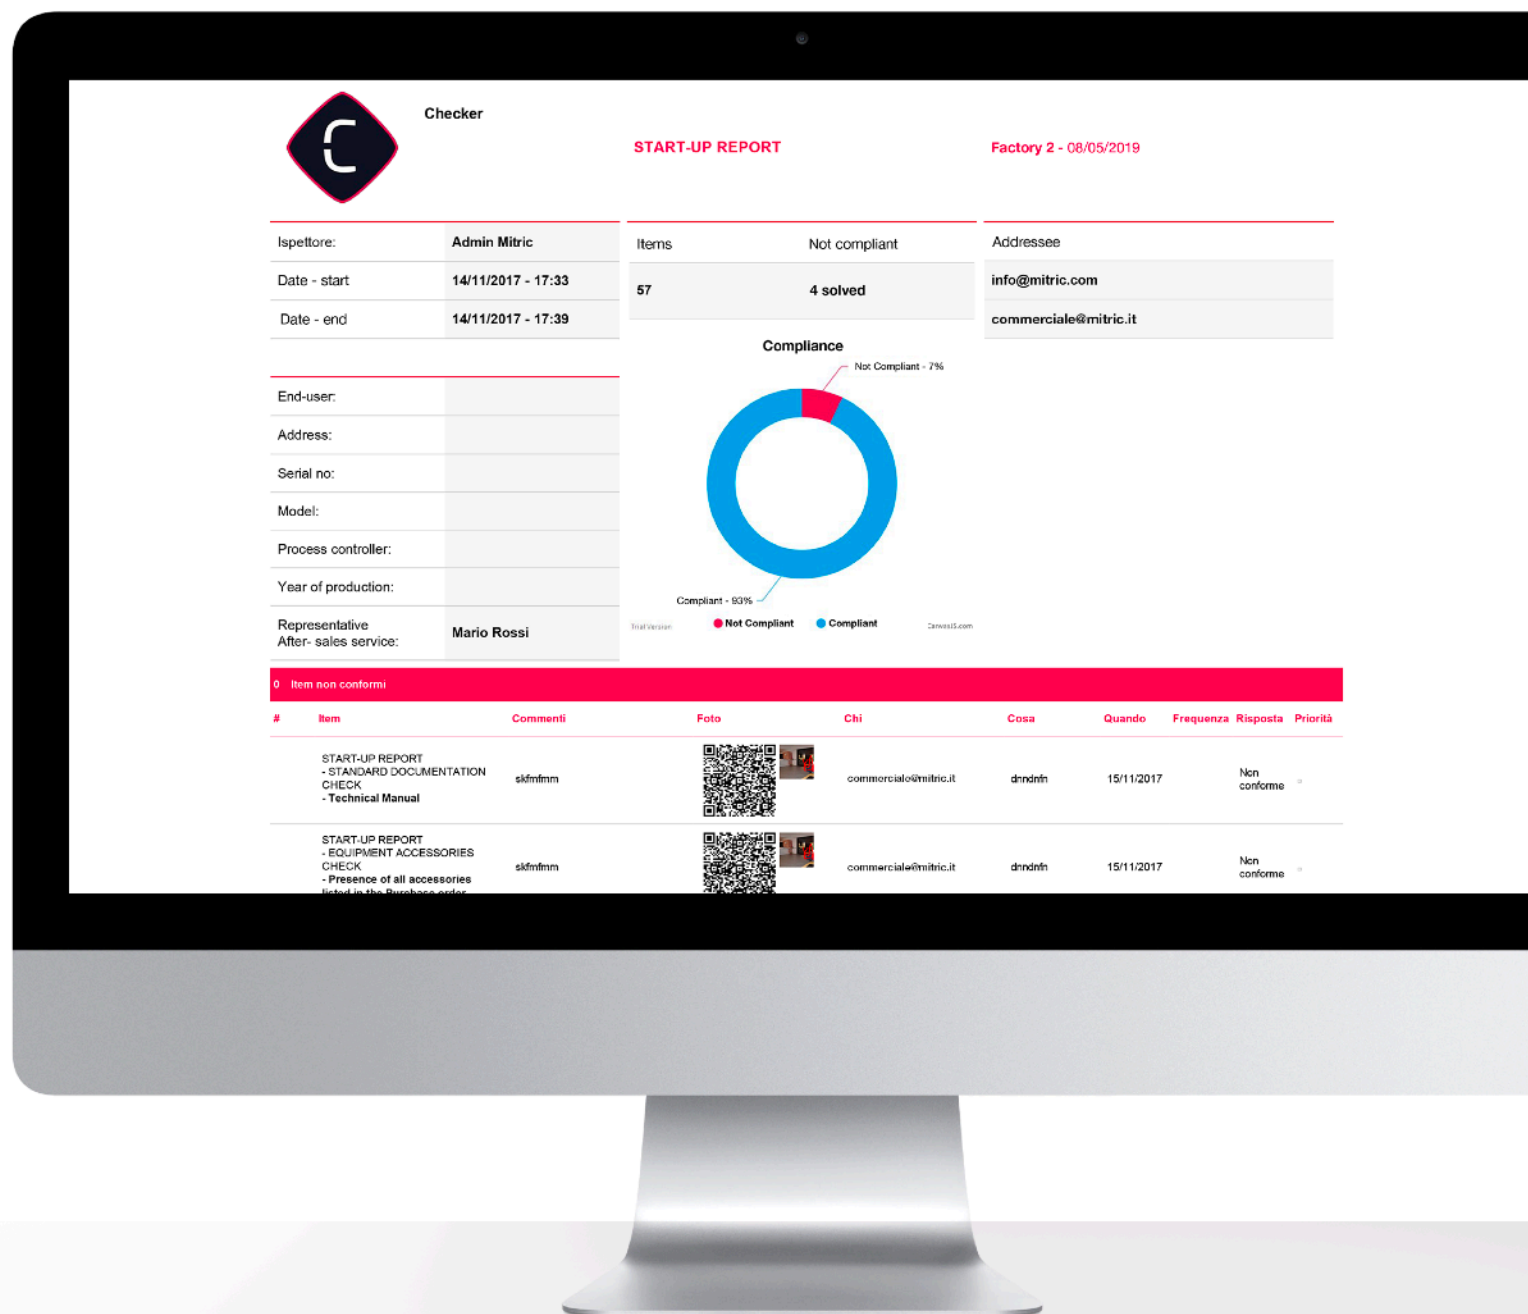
Checker

START-UP REPORT

Factory 2 - 08/05/2019

| Ispettore: | Admin Mitric |
|---|---|
| Date - start | 14/11/2017 - 17:33 |
| Date - end | 14/11/2017 - 17:39 |

| Items | Not compliant |
|---|---|
| 57 | 4 solved |

| Addressee |
|---|
| info@mitric.com |
| commerciale@mitric.it |

| End-user: | |
|---|---|
| Address: | |
| Serial no: | |
| Model: | |
| Process controller: | |
| Year of production: | |
| Representative After- sales service: | Mario Rossi |

Compliance

Not Compliant - 7%

Compliant - 93%

Trial Version Not Compliant Compliant CanvasJS.com

0 Item non conformi

| # | Item | Commenti | Foto | Chi | Cosa | Quando | Frequenza | Risposta | Priorità |
|---|---|---|---|---|---|---|---|---|---|
| | START-UP REPORT - STANDARD DOCUMENTATION CHECK - Technical Manual | skfmfmm | | commerciale@mitric.it | dnndnfn | 15/11/2017 | | Non conforme | |
| | START-UP REPORT - EQUIPMENT ACCESSORIES CHECK - Presence of all accessories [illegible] | skfmfmm | | commerciale@mitric.it | dnndnfn | 15/11/2017 | | Non conforme | |